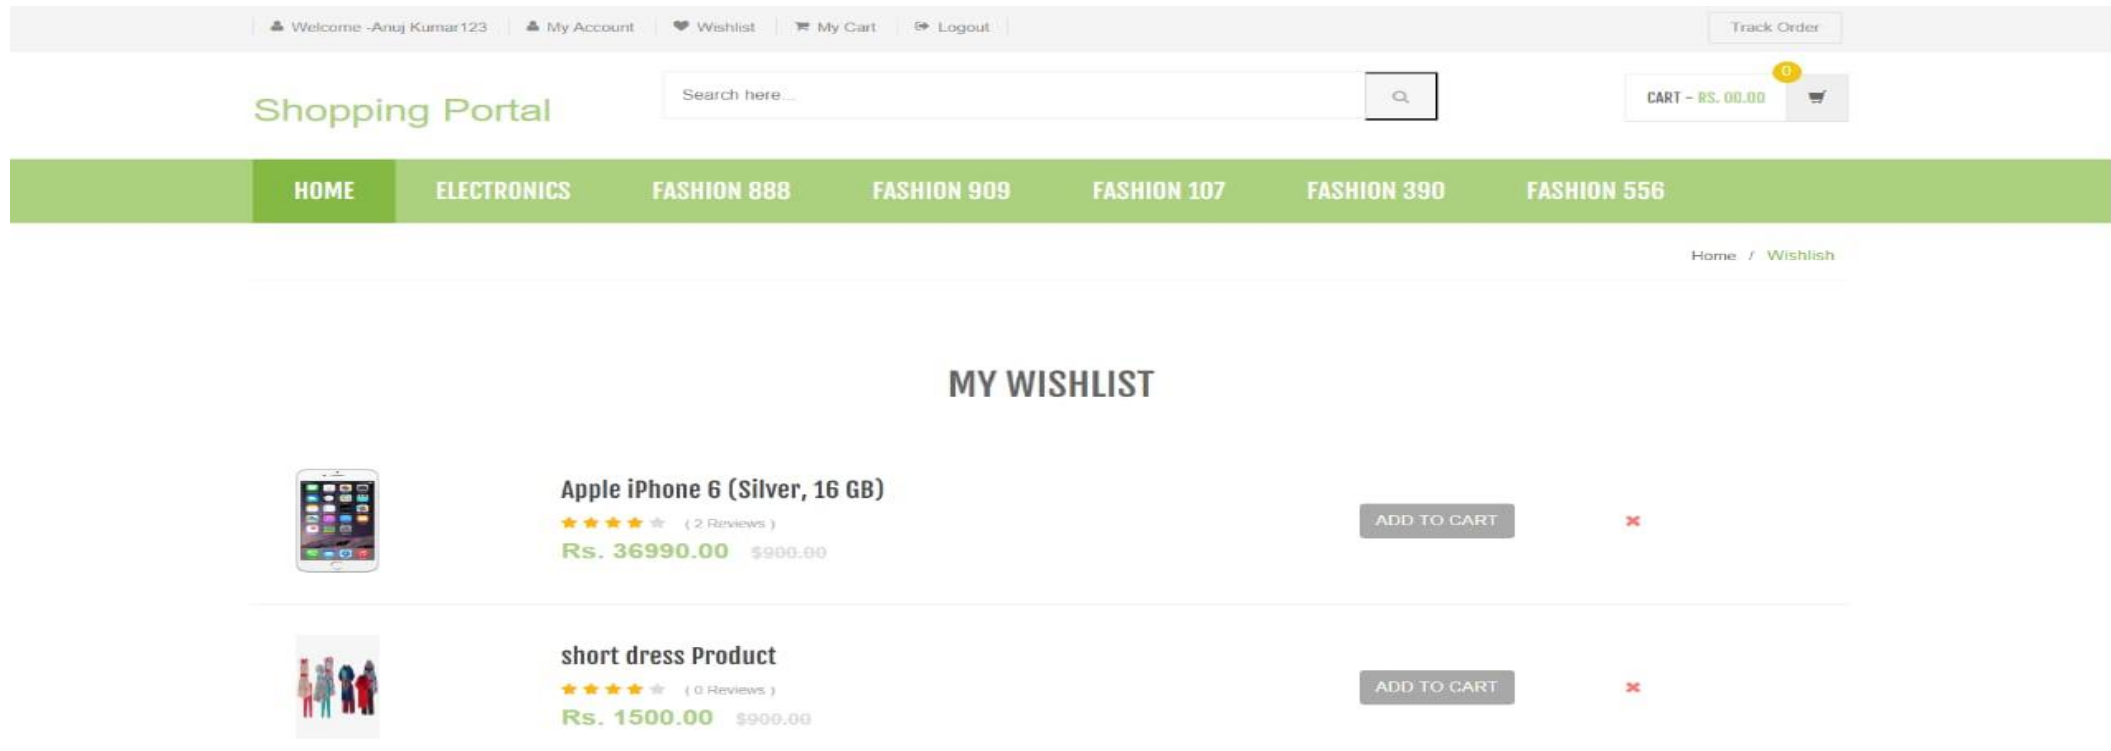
Welcome -Anuj Kumar123 | My Account | Wishlist | My Cart | Logout

Track Order

Shopping Portal

Search here...

0

CART - RS. 00.00

HOME ELECTRONICS FASHION 888 FASHION 909 FASHION 107 FASHION 390 FASHION 556

Home / Wishlish

MY WISHLIST

Apple iPhone 6 (Silver, 16 GB)

( 2 Reviews )

Rs. 36990.00 $900.00

ADD TO CART

short dress Product

( 0 Reviews )

Rs. 1500.00 $900.00

ADD TO CART